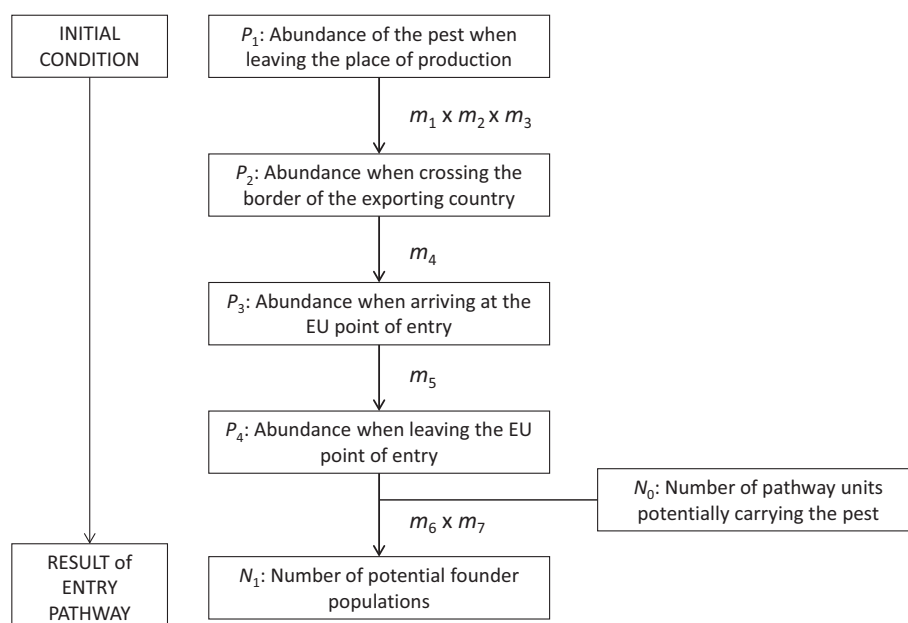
INITIAL CONDITION

$P_1$: Abundance of the pest when leaving the place of production

$m_1$ x $m_2$ x $m_3$

$P_2$: Abundance when crossing the border of the exporting country

$m_4$

$P_3$: Abundance when arriving at the EU point of entry

$m_5$

$P_4$: Abundance when leaving the EU point of entry

$N_0$: Number of pathway units potentially carrying the pest

$m_6$ x $m_7$

RESULT of ENTRY PATHWAY

$N_1$: Number of potential founder populations